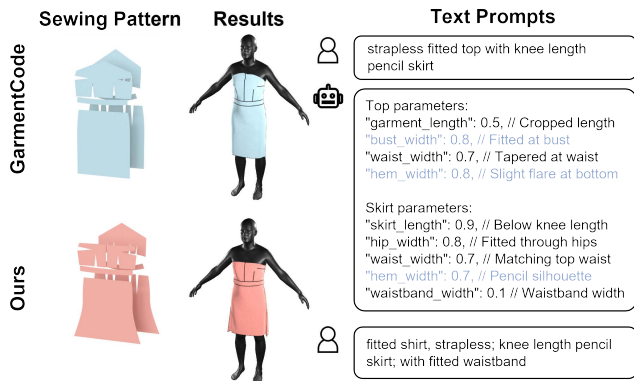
Sewing Pattern

Results

Text Prompts

GarmentCode

Ours

strapless fitted top with knee length pencil skirt

Top parameters:
"garment_length": 0.5, // Cropped length
"bust_width": 0.8, // Fitted at bust
"waist_width": 0.7, // Tapered at waist
"hem_width": 0.8, // Slight flare at bottom

Skirt parameters:
"skirt_length": 0.9, // Below knee length
"hip_width": 0.8, // Fitted through hips
"waist_width": 0.7, // Matching top waist
"hem_width": 0.7, // Pencil silhouette
"waistband_width": 0.1 // Waistband width

fitted shirt, strapless; knee length pencil skirt; with fitted waistband